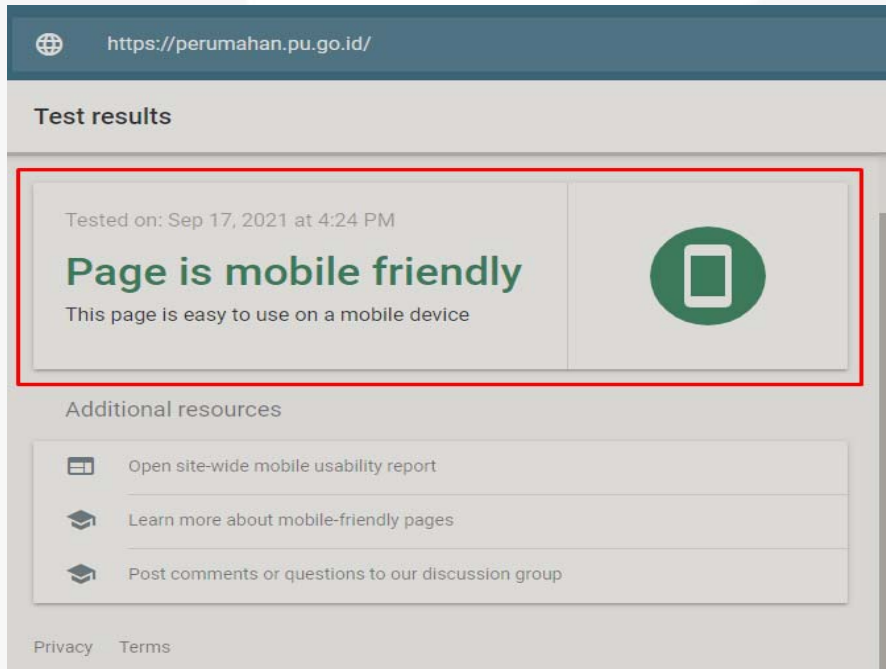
https://perumahan.pu.go.id/

Test results

Tested on: Sep 17, 2021 at 4:24 PM

Page is mobile friendly

This page is easy to use on a mobile device

Additional resources

Open site-wide mobile usability report

Learn more about mobile-friendly pages

Post comments or questions to our discussion group

Privacy Terms